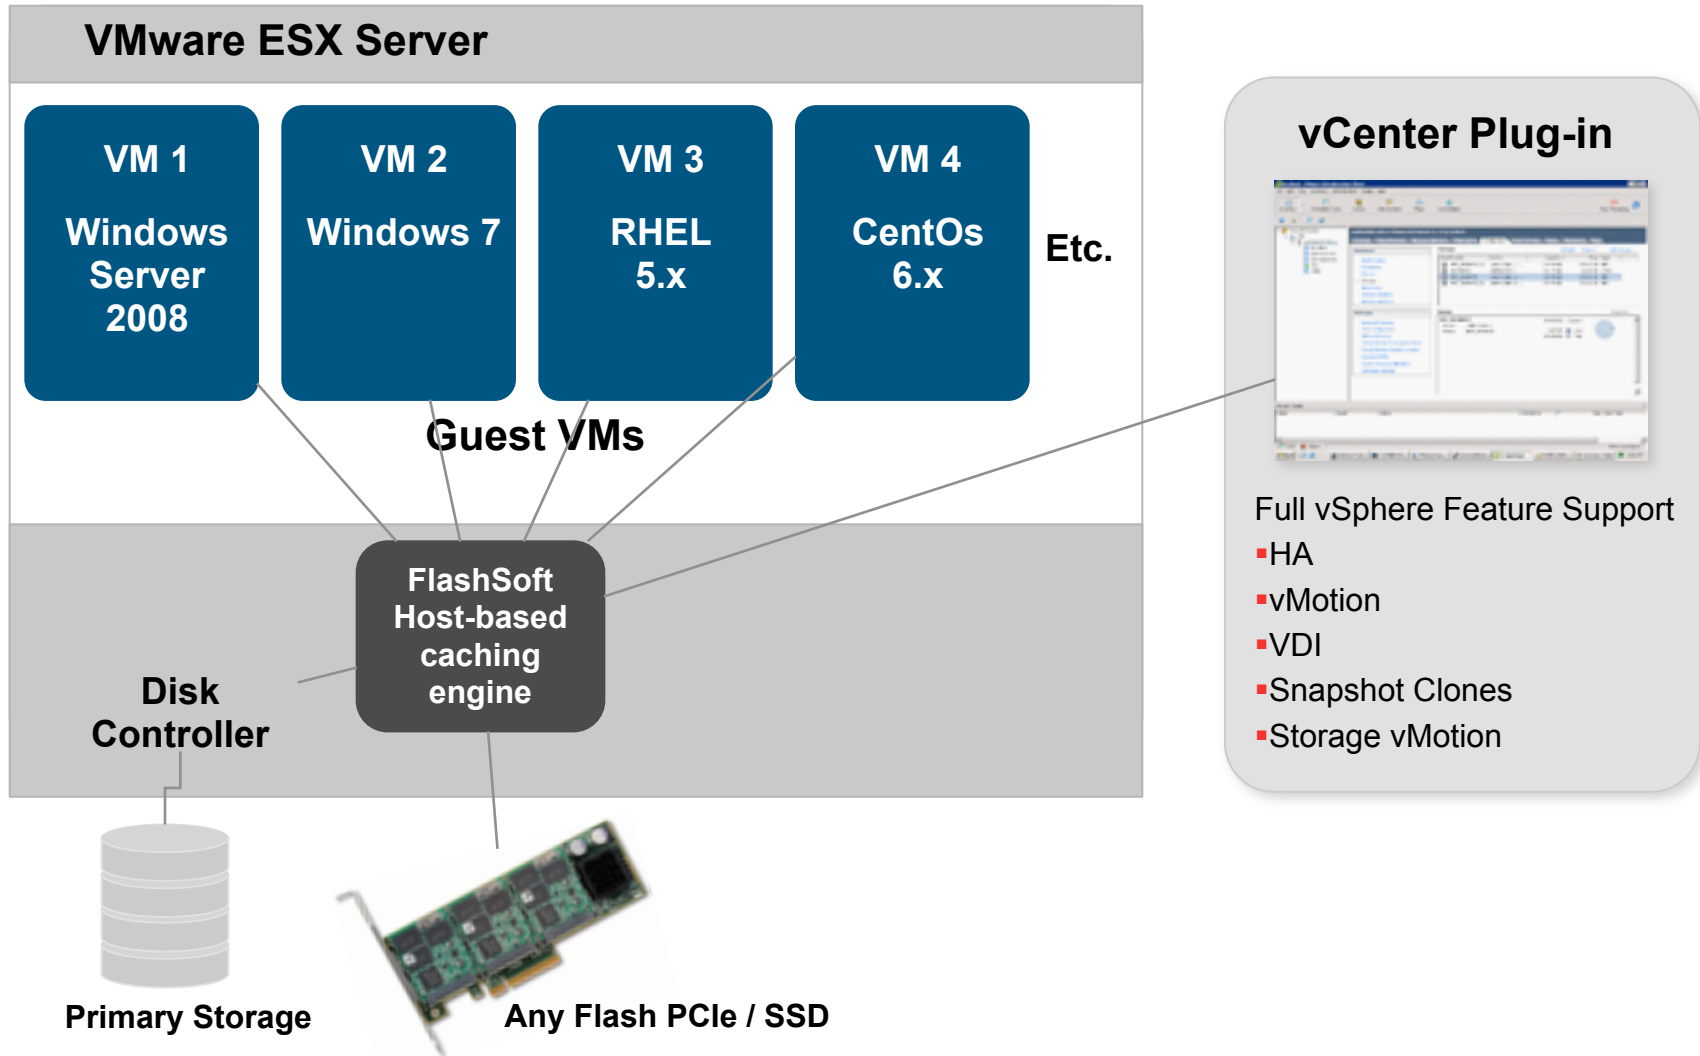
VMware ESX Server

VM 1
Windows Server 2008

VM 2
Windows 7

VM 3
RHEL 5.x

VM 4
CentOs 6.x

Etc.

Guest VMs

FlashSoft Host-based caching engine

Disk Controller

Primary Storage

Any Flash PCIe / SSD

vCenter Plug-in

Full vSphere Feature Support
▪HA
▪vMotion
▪VDI
▪Snapshot Clones
▪Storage vMotion